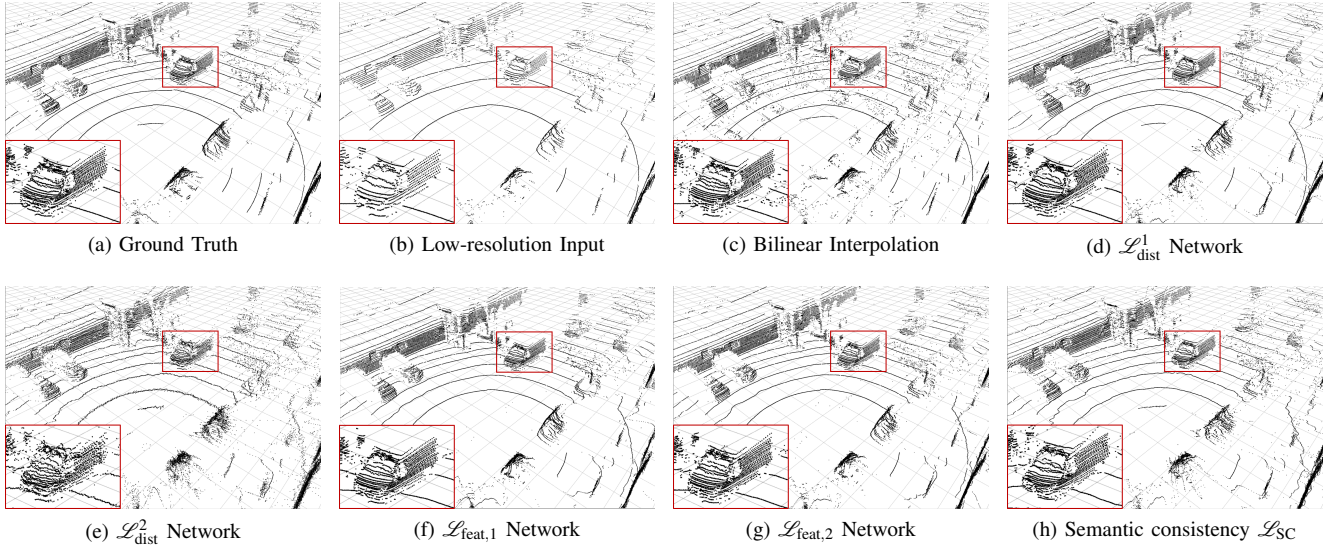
(a) Ground Truth

(b) Low-resolution Input

(c) Bilinear Interpolation

(d) $\mathscr{L}_{\text{dist}}^{1}$ Network

(e) $\mathscr{L}_{\text{dist}}^{2}$ Network

(f) $\mathscr{L}_{\text{feat},1}$ Network

(g) $\mathscr{L}_{\text{feat},2}$ Network

(h) Semantic consistency $\mathscr{L}_{\text{SC}}$